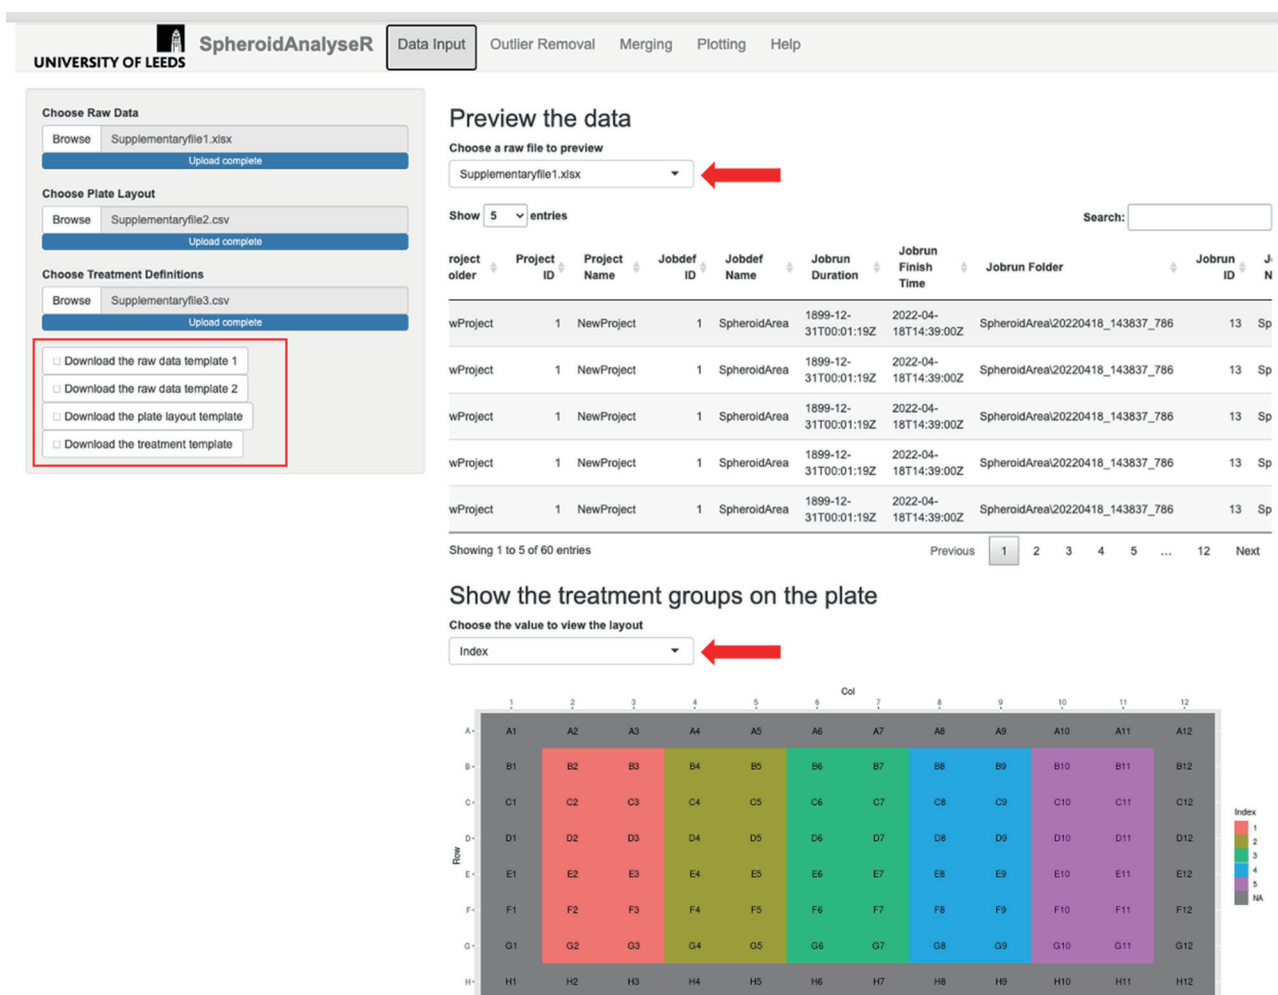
UNIVERSITY OF LEEDS SpheroidAnalyseR Data Input Outlier Removal Merging Plotting Help

Choose Raw Data
Browse Supplementaryfile1.xlsx
Upload complete

Choose Plate Layout
Browse Supplementaryfile2.csv
Upload complete

Choose Treatment Definitions
Browse Supplementaryfile3.csv
Upload complete

Download the raw data template 1
Download the raw data template 2
Download the plate layout template
Download the treatment template

Preview the data

Choose a raw file to preview
Supplementaryfile1.xlsx

Show 5 entries
Search:

| roject older | Project ID | Project Name | Jobdef ID | Jobdef Name | Jobrun Duration | Jobrun Finish Time | Jobrun Folder | Jobrun ID | J N |
|---|---|---|---|---|---|---|---|---|---|
| wProject | 1 | NewProject | 1 | SpheroidArea | 1899-12-31T00:01:19Z | 2022-04-18T14:39:00Z | SpheroidArea\20220418_143837_786 | 13 | Sp |
| wProject | 1 | NewProject | 1 | SpheroidArea | 1899-12-31T00:01:19Z | 2022-04-18T14:39:00Z | SpheroidArea\20220418_143837_786 | 13 | Sp |
| wProject | 1 | NewProject | 1 | SpheroidArea | 1899-12-31T00:01:19Z | 2022-04-18T14:39:00Z | SpheroidArea\20220418_143837_786 | 13 | Sp |
| wProject | 1 | NewProject | 1 | SpheroidArea | 1899-12-31T00:01:19Z | 2022-04-18T14:39:00Z | SpheroidArea\20220418_143837_786 | 13 | Sp |
| wProject | 1 | NewProject | 1 | SpheroidArea | 1899-12-31T00:01:19Z | 2022-04-18T14:39:00Z | SpheroidArea\20220418_143837_786 | 13 | Sp |

Showing 1 to 5 of 60 entries
Previous 1 2 3 4 5 ... 12 Next

Show the treatment groups on the plate

Choose the value to view the layout
Index

Col
1 2 3 4 5 6 7 8 9 10 11 12
Row
A A1 A2 A3 A4 A5 A6 A7 A8 A9 A10 A11 A12
B B1 B2 B3 B4 B5 B6 B7 B8 B9 B10 B11 B12
C C1 C2 C3 C4 C5 C6 C7 C8 C9 C10 C11 C12
D D1 D2 D3 D4 D5 D6 D7 D8 D9 D10 D11 D12
E E1 E2 E3 E4 E5 E6 E7 E8 E9 E10 E11 E12
F F1 F2 F3 F4 F5 F6 F7 F8 F9 F10 F11 F12
G G1 G2 G3 G4 G5 G6 G7 G8 G9 G10 G11 G12
H H1 H2 H3 H4 H5 H6 H7 H8 H9 H10 H11 H12

Index
1
2
3
4
5
NA